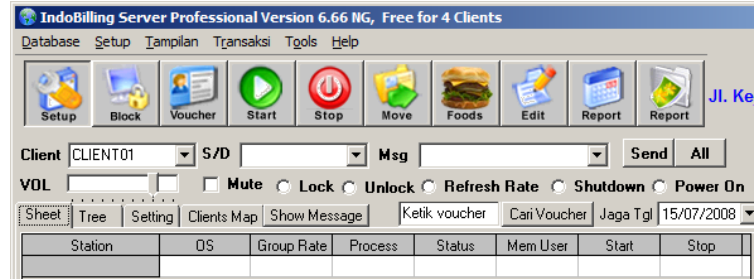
IndoBilling Server Professional Version 6.66 NG, Free for 4 Clients

Database Setup Tampilan Transaksi Tools Help

Setup Block Voucher Start Stop Move Foods Edit Report Report

Jl. Ke

Client CLIENT01 S/D Msg Send All

VOL Mute Lock Unlock Refresh Rate Shutdown Power On

Sheet Tree Setting Clients Map Show Message Ketik voucher Cari Voucher Jaga Tgl 15/07/2008

| Station | OS | Group Rate | Process | Status | Mem User | Start | Stop |
|---|---|---|---|---|---|---|---|
| | | | | | | | |